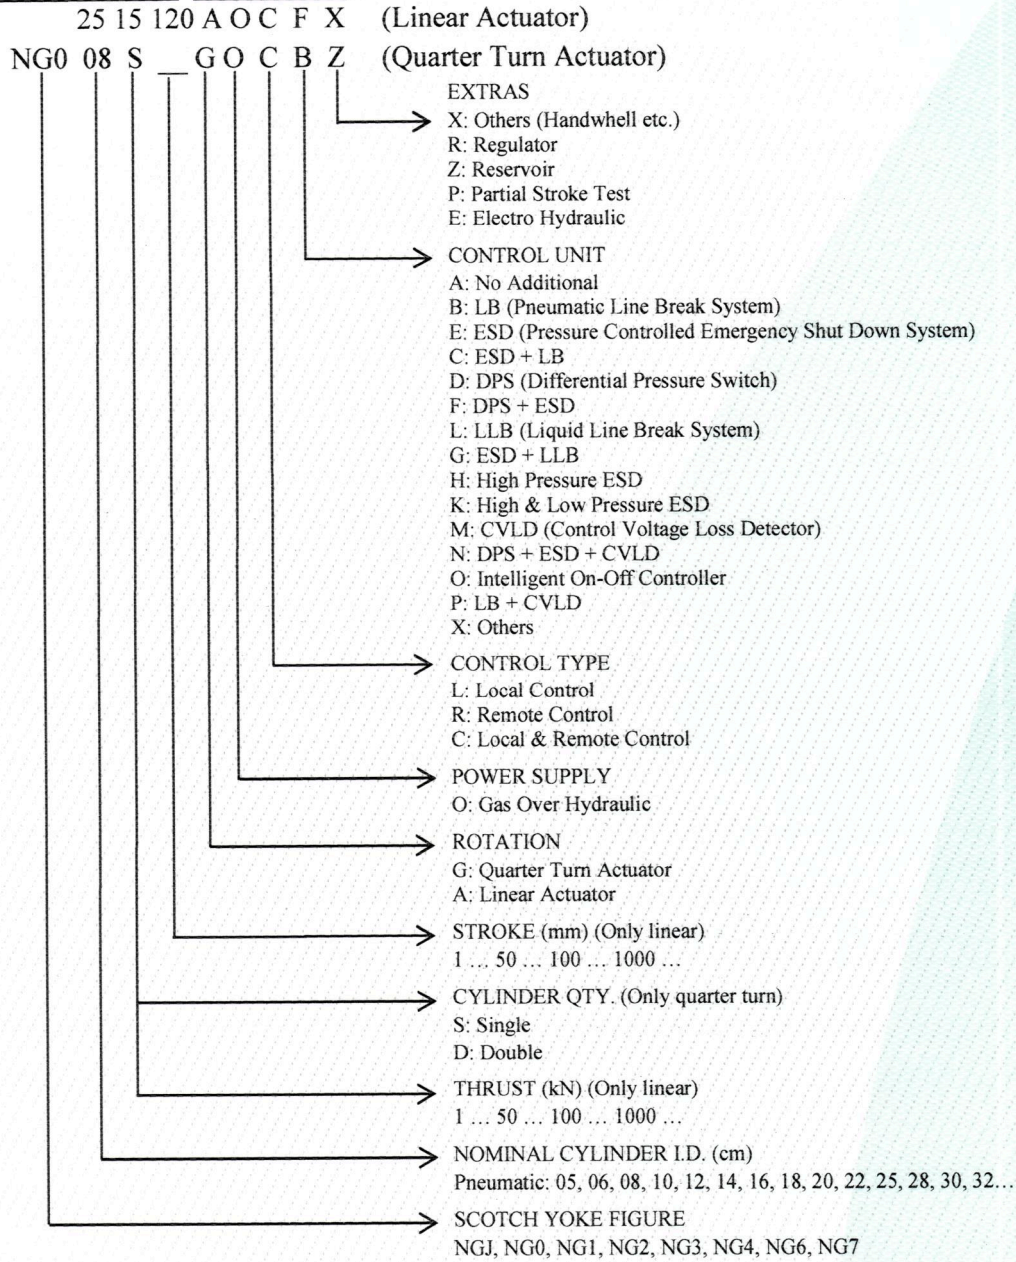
25 15 120 A O C F X (Linear Actuator)
NG0 08 S _ G O C B Z (Quarter Turn Actuator)

EXTRAS
X: Others (Handwhell etc.)
R: Regulator
Z: Reservoir
P: Partial Stroke Test
E: Electro Hydraulic

CONTROL UNIT
A: No Additional
B: LB (Pneumatic Line Break System)
E: ESD (Pressure Controlled Emergency Shut Down System)
C: ESD + LB
D: DPS (Differential Pressure Switch)
F: DPS + ESD
L: LLB (Liquid Line Break System)
G: ESD + LLB
H: High Pressure ESD
K: High & Low Pressure ESD
M: CVLD (Control Voltage Loss Detector)
N: DPS + ESD + CVLD
O: Intelligent On-Off Controller
P: LB + CVLD
X: Others

CONTROL TYPE
L: Local Control
R: Remote Control
C: Local & Remote Control

POWER SUPPLY
O: Gas Over Hydraulic

ROTATION
G: Quarter Turn Actuator
A: Linear Actuator

STROKE (mm) (Only linear)
1 … 50 … 100 … 1000 …

CYLINDER QTY. (Only quarter turn)
S: Single
D: Double

THRUST (kN) (Only linear)
1 … 50 … 100 … 1000 …

NOMINAL CYLINDER I.D. (cm)
Pneumatic: 05, 06, 08, 10, 12, 14, 16, 18, 20, 22, 25, 28, 30, 32…

SCOTCH YOKE FIGURE
NGJ, NG0, NG1, NG2, NG3, NG4, NG6, NG7